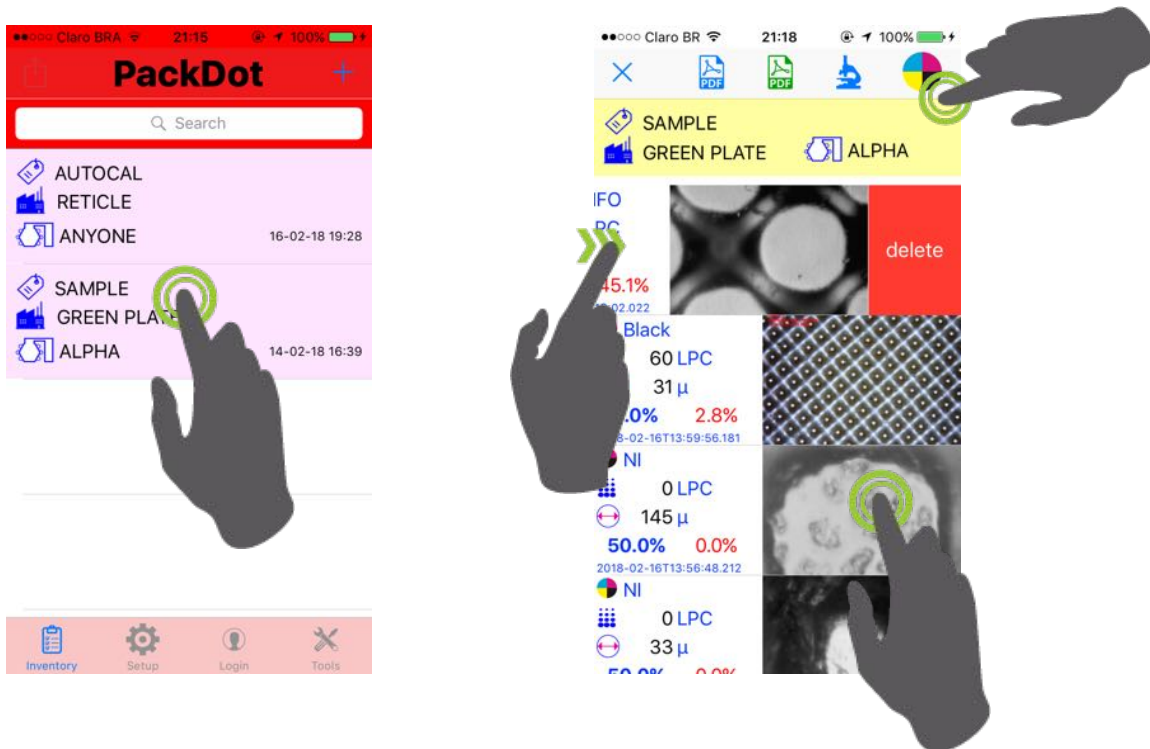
●●○○○ Claro BRA 21:15 100%

PackDot

Search

AUTOCAL
RETICLE
ANYONE 16-02-18 19:28

SAMPLE
GREEN PLA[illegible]
ALPHA 14-02-18 16:39

Inventory Setup Login Tools

●●○○○ Claro BR 21:18 100%

PDF PDF

SAMPLE
GREEN PLATE ALPHA

IFO
PC
45.1%
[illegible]02.022

delete

Black
60 LPC
31 µ
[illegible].0% 2.8%
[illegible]8-02-16T13:59:56.181

NI
0 LPC
145 µ
50.0% 0.0%
2018-02-16T13:56:48.212

NI
0 LPC
33 µ
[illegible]